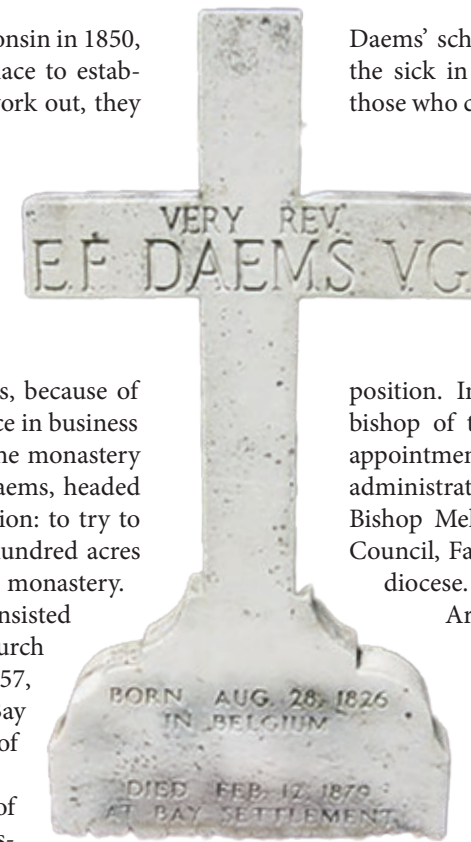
onsin in 1850, ace to establork out, they

Daems' sch the sick in those who c

VERY REV.
E.F. DAEMS V.G.

s, because of ce in business he monastery aems, headed ion: to try to undred acres monastery. nsisted urch 57, bay of of

position. In bishop of t appointmen administrat Bishop Mel Council, Fa diocese. An

BORN AUG. 28, 1826
IN BELGIUM

DIED FEB. 12, 1879
AT BAY SETTLEMENT